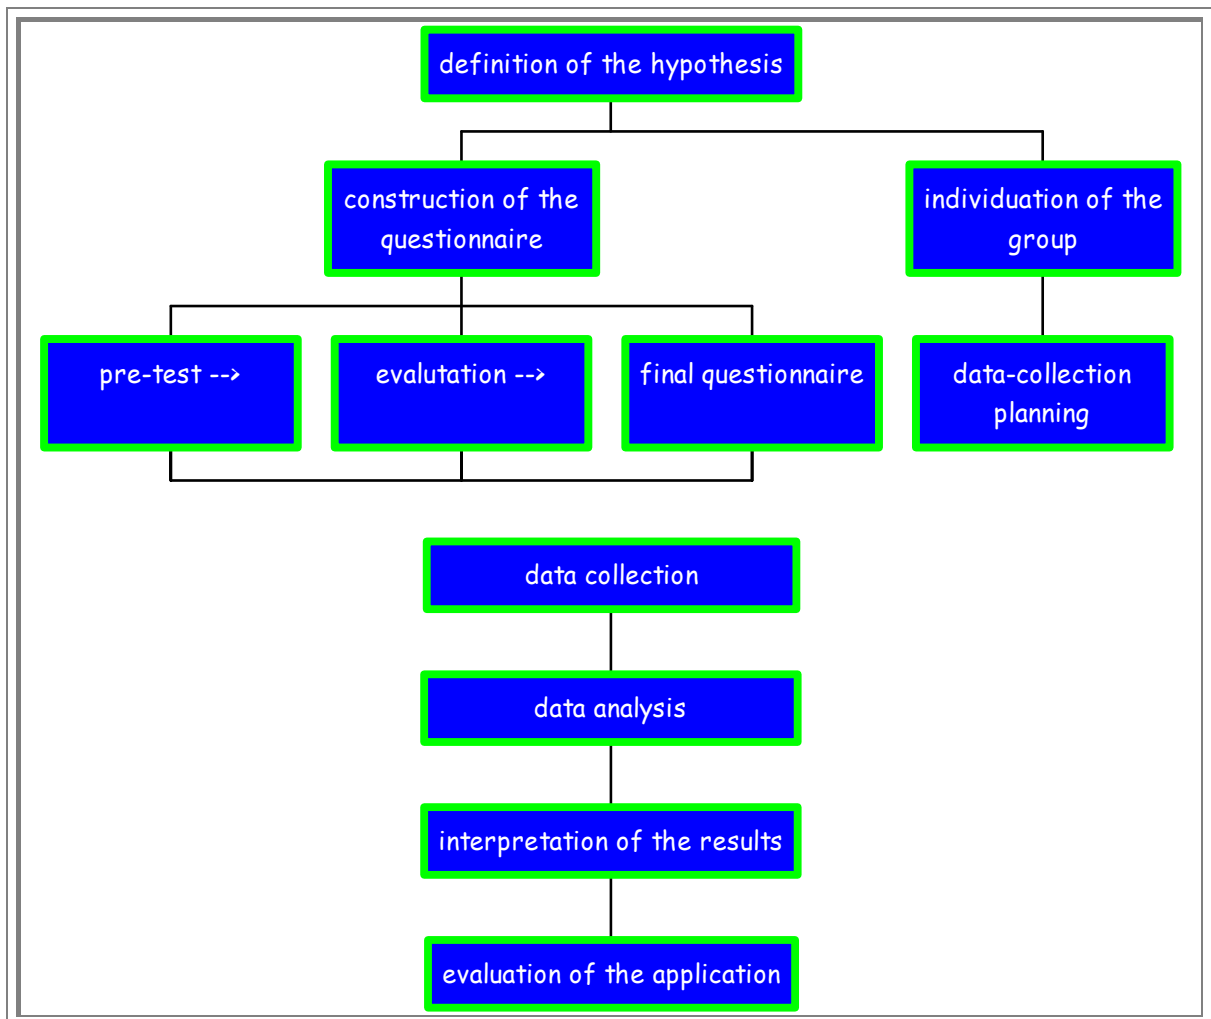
definition of the hypothesis

construction of the questionnaire

individuation of the group

pre-test -->

evalutation -->

final questionnaire

data-collection planning

data collection

data analysis

interpretation of the results

evaluation of the application